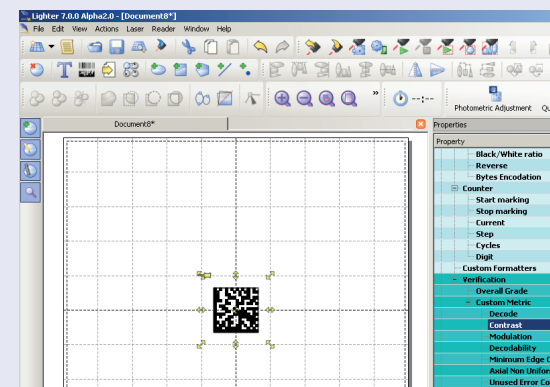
Lighter 7.0.0 Alpha2.0 - [Document8*]

File Edit View Actions Laser Reader Window Help

--:--

Photometric Adjustment

Document8*

Properties

Property

Black/White ratio
Reverse
Bytes Encodation
Counter
Start marking
Stop marking
Current
Step
Cycles
Digit
Custom Formatters
Verification
Overall Grade
Custom Metric
Decode
Contrast
Modulation
Decodability
Minimum Edge C
Axial Non Unifor
Unused Error Co